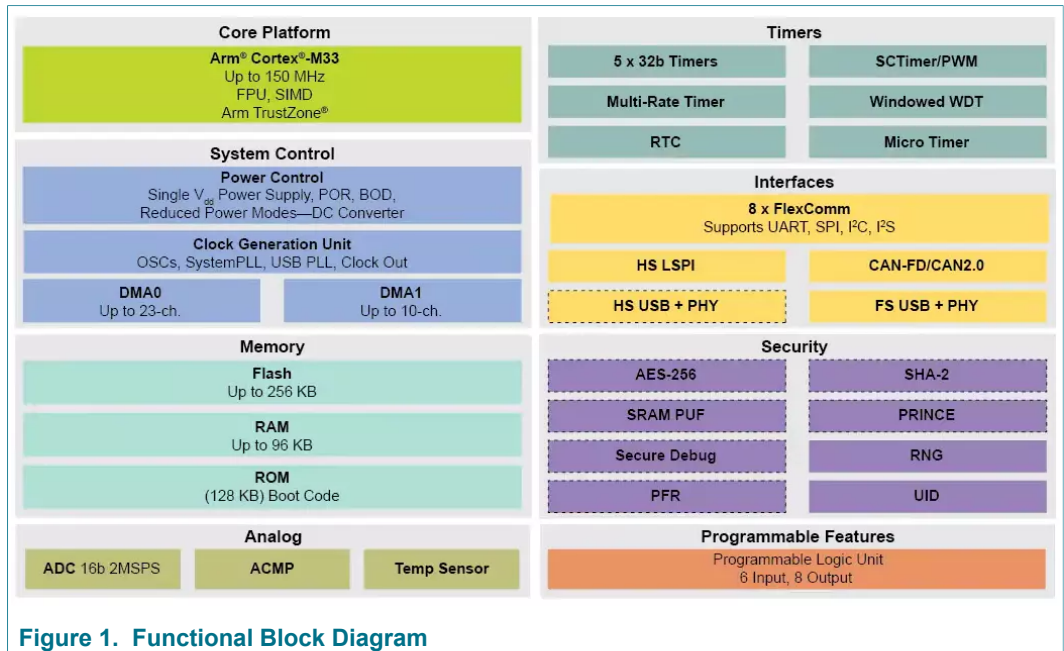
Core Platform

Arm® Cortex®-M33
Up to 150 MHz
FPU, SIMD
Arm TrustZone®

System Control

Power Control
Single $V_{dd}$ Power Supply, POR, BOD,
Reduced Power Modes—DC Converter

Clock Generation Unit
OSCs, SystemPLL, USB PLL, Clock Out

DMA0
Up to 23-ch.

DMA1
Up to 10-ch.

Memory

Flash
Up to 256 KB

RAM
Up to 96 KB

ROM
(128 KB) Boot Code

Analog

ADC 16b 2MSPS

ACMP

Temp Sensor

Timers

5 x 32b Timers

SCTimer/PWM

Multi-Rate Timer

Windowed WDT

RTC

Micro Timer

Interfaces

8 x FlexComm
Supports UART, SPI, I²C, I²S

HS LSPI

CAN-FD/CAN2.0

HS USB + PHY

FS USB + PHY

Security

AES-256

SHA-2

SRAM PUF

PRINCE

Secure Debug

RNG

PFR

UID

Programmable Features

Programmable Logic Unit
6 Input, 8 Output

Figure 1. Functional Block Diagram